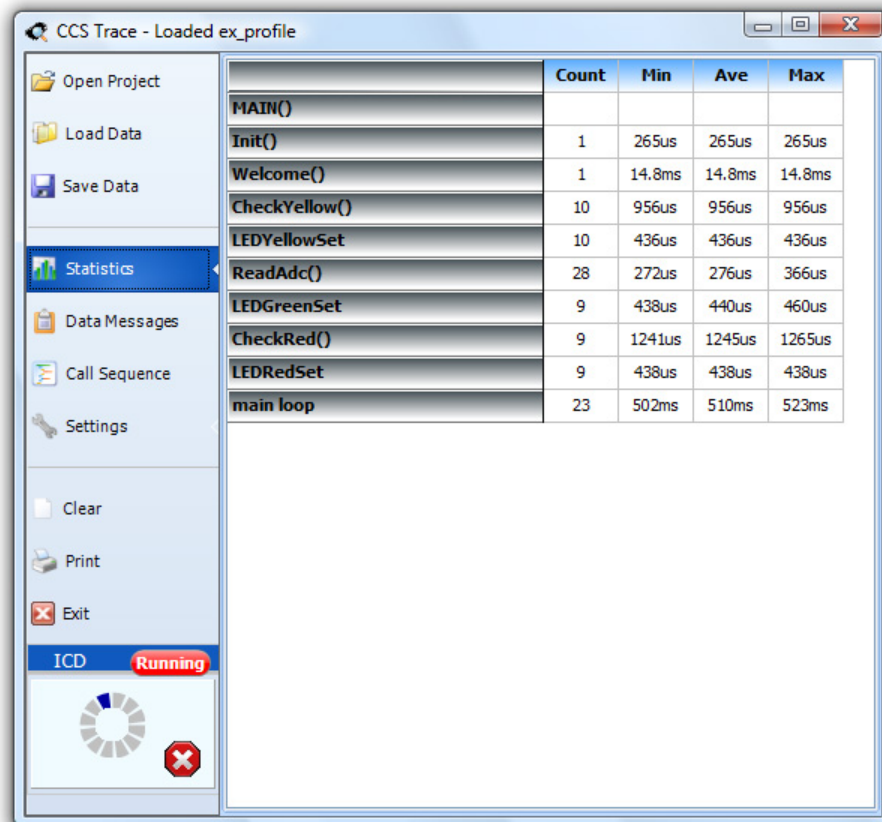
CCS Trace - Loaded ex_profile

Open Project
Load Data
Save Data

Statistics
Data Messages
Call Sequence
Settings

Clear
Print
Exit

ICD Running

| | Count | Min | Ave | Max |
|---|---|---|---|---|
| MAIN() | | | | |
| Init() | 1 | 265us | 265us | 265us |
| Welcome() | 1 | 14.8ms | 14.8ms | 14.8ms |
| CheckYellow() | 10 | 956us | 956us | 956us |
| LEDYellowSet | 10 | 436us | 436us | 436us |
| ReadAdc() | 28 | 272us | 276us | 366us |
| LEDGreenSet | 9 | 438us | 440us | 460us |
| CheckRed() | 9 | 1241us | 1245us | 1265us |
| LEDRedSet | 9 | 438us | 438us | 438us |
| main loop | 23 | 502ms | 510ms | 523ms |